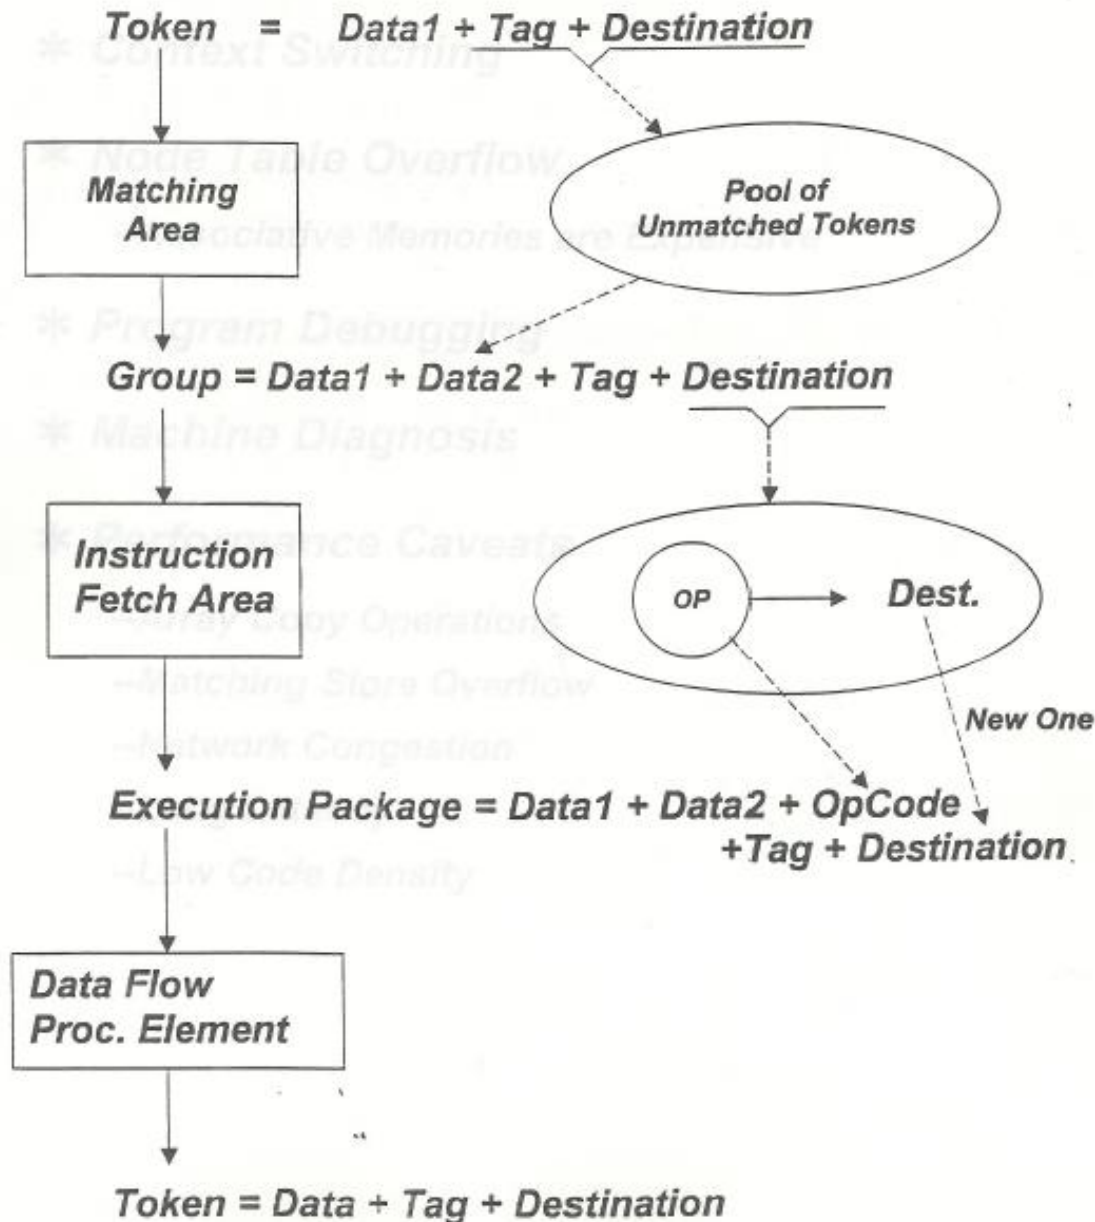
Token = Data1 + Tag + Destination

Matching Area

Pool of Unmatched Tokens

Group = Data1 + Data2 + Tag + Destination

Instruction Fetch Area

OP

Dest.

New One

Execution Package = Data1 + Data2 + OpCode +Tag + Destination

Data Flow Proc. Element

Token = Data + Tag + Destination

* Context Switching

* Node Table Overflow

--Associative Memories are Expensive

* Program Debugging

* Machine Diagnosis

* Performance Caveats

--Array Copy Operations

--Matching Store Overflow

--Network Congestion

--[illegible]

--Low Code Density